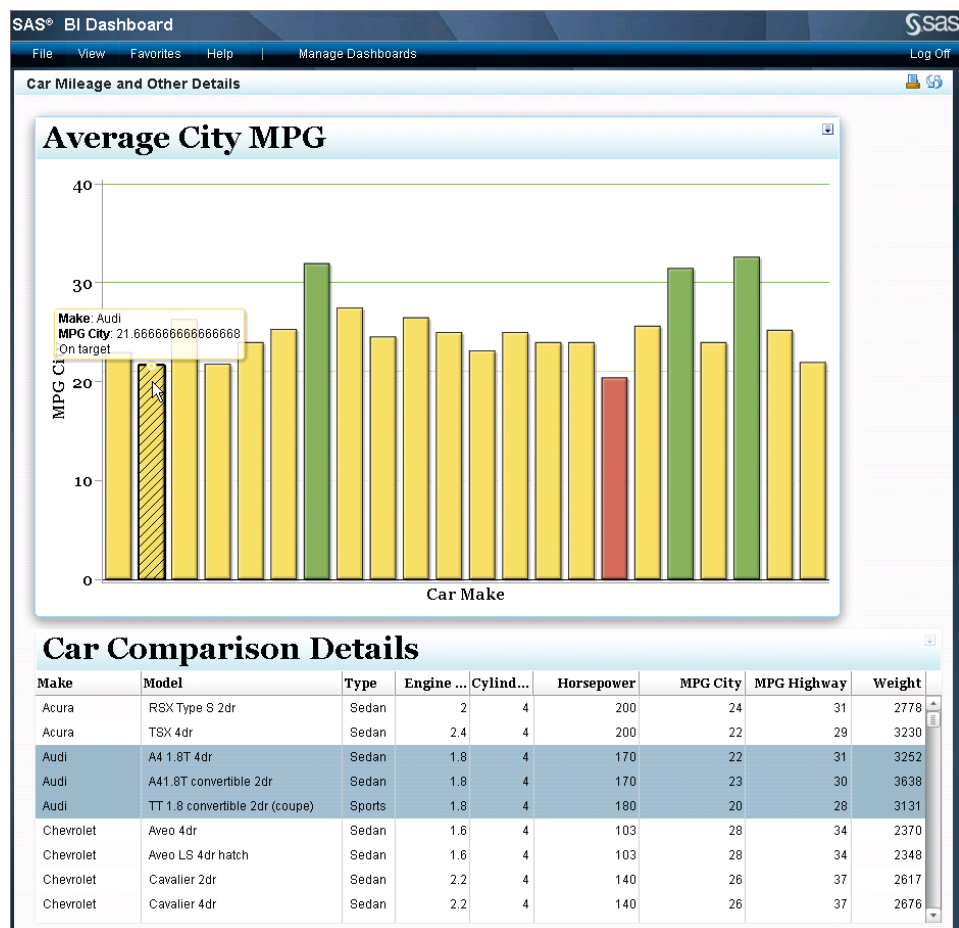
SAS® BI Dashboard

File View Favorites Help | Manage Dashboards

Log Off

Car Mileage and Other Details

Average City MPG

40

30

20

10

0

MPG Ci

Make: Audi
MPG City: 21.666666666666668
On target

Car Make

Car Comparison Details

| Make | Model | Type | Engine ... | Cylind... | Horsepower | MPG City | MPG Highway | Weight |
|---|---|---|---|---|---|---|---|---|
| Acura | RSX Type S 2dr | Sedan | 2 | 4 | 200 | 24 | 31 | 2778 |
| Acura | TSX 4dr | Sedan | 2.4 | 4 | 200 | 22 | 29 | 3230 |
| Audi | A4 1.8T 4dr | Sedan | 1.8 | 4 | 170 | 22 | 31 | 3252 |
| Audi | A41.8T convertible 2dr | Sedan | 1.8 | 4 | 170 | 23 | 30 | 3638 |
| Audi | TT 1.8 convertible 2dr (coupe) | Sports | 1.8 | 4 | 180 | 20 | 28 | 3131 |
| Chevrolet | Aveo 4dr | Sedan | 1.6 | 4 | 103 | 28 | 34 | 2370 |
| Chevrolet | Aveo LS 4dr hatch | Sedan | 1.6 | 4 | 103 | 28 | 34 | 2348 |
| Chevrolet | Cavalier 2dr | Sedan | 2.2 | 4 | 140 | 26 | 37 | 2617 |
| Chevrolet | Cavalier 4dr | Sedan | 2.2 | 4 | 140 | 26 | 37 | 2676 |